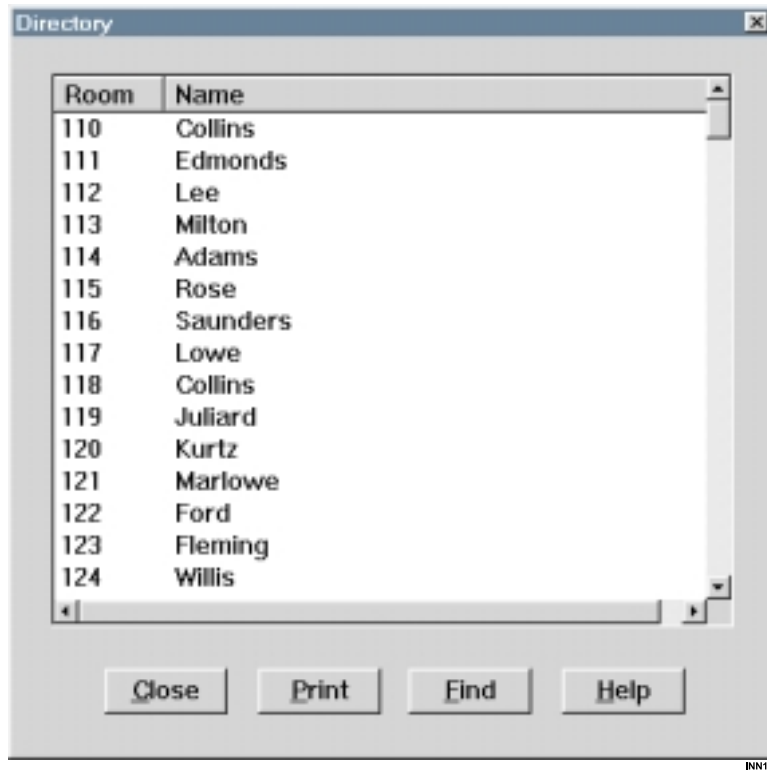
Directory

| Room | Name |
|---|---|
| 110 | Collins |
| 111 | Edmonds |
| 112 | Lee |
| 113 | Milton |
| 114 | Adams |
| 115 | Rose |
| 116 | Saunders |
| 117 | Lowe |
| 118 | Collins |
| 119 | Juliard |
| 120 | Kurtz |
| 121 | Marlowe |
| 122 | Ford |
| 123 | Fleming |
| 124 | Willis |

Close Print Find Help

INN1